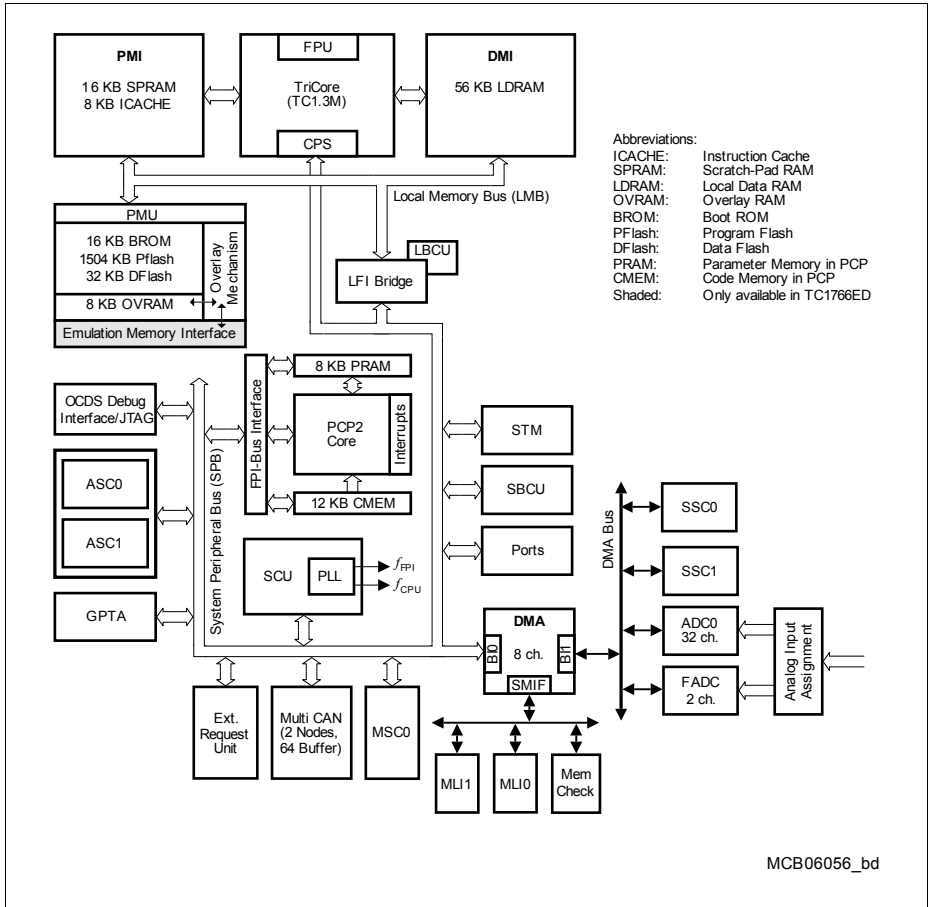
PMI
16 KB SPRAM
8 KB ICACHE

FPU
TriCore
(TC1.3M)
CPS

DMI
56 KB LDRAM

Abbreviations:

| | |
|---|---|
| ICACHE: | Instruction Cache |
| SPRAM: | Scratch-Pad RAM |
| LDRAM: | Local Data RAM |
| OVRAM: | Overlay RAM |
| BROM: | Boot ROM |
| PFlash: | Program Flash |
| DFlash: | Data Flash |
| PRAM: | Parameter Memory in PCP |
| CMEM: | Code Memory in PCP |
| Shaded: | Only available in TC1766ED |

Local Memory Bus (LMB)

PMU
16 KB BROM
1504 KB Pflash
32 KB DFlash
Overlay Mechanism
8 KB OVRAM
Emulation Memory Interface

LBCU
LFI Bridge

OCDS Debug Interface/JTAG

FPI-Bus Interface
8 KB PRAM
PCP2 Core
Interrupts
12 KB CMEM

STM
SBCU
Ports

ASC0
ASC1

System Peripheral Bus (SPB)

SCU
PLL
$f_{FPI}$
$f_{CPU}$

GPTA

DMA Bus
SSC0
SSC1
ADC0
32 ch.
FADC
2 ch.
Analog Input Assignment

DMA
BI0
8 ch.
BI1
SMIF

Ext. Request Unit
Multi CAN (2 Nodes, 64 Buffer)
MSC0

MLI1
MLI0
Mem Check

MCB06056_bd